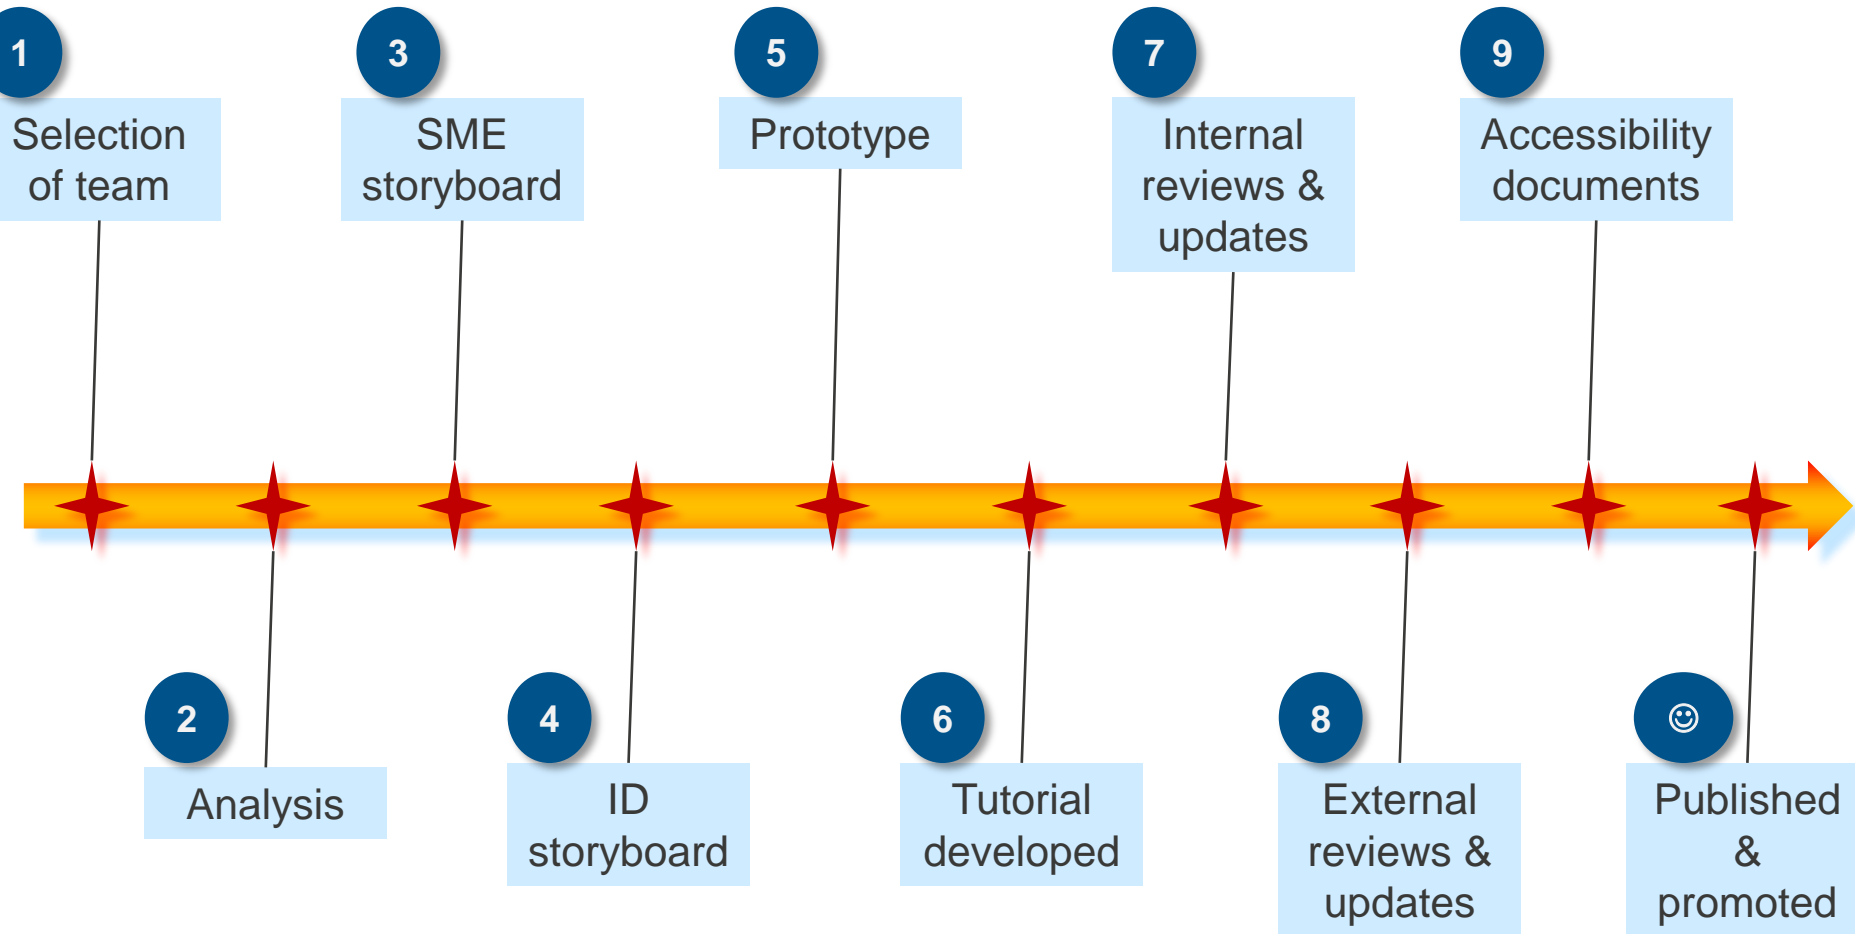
1
Selection of team

2
Analysis

3
SME storyboard

4
ID storyboard

5
Prototype

6
Tutorial developed

7
Internal reviews & updates

8
External reviews & updates

9
Accessibility documents

☺
Published & promoted